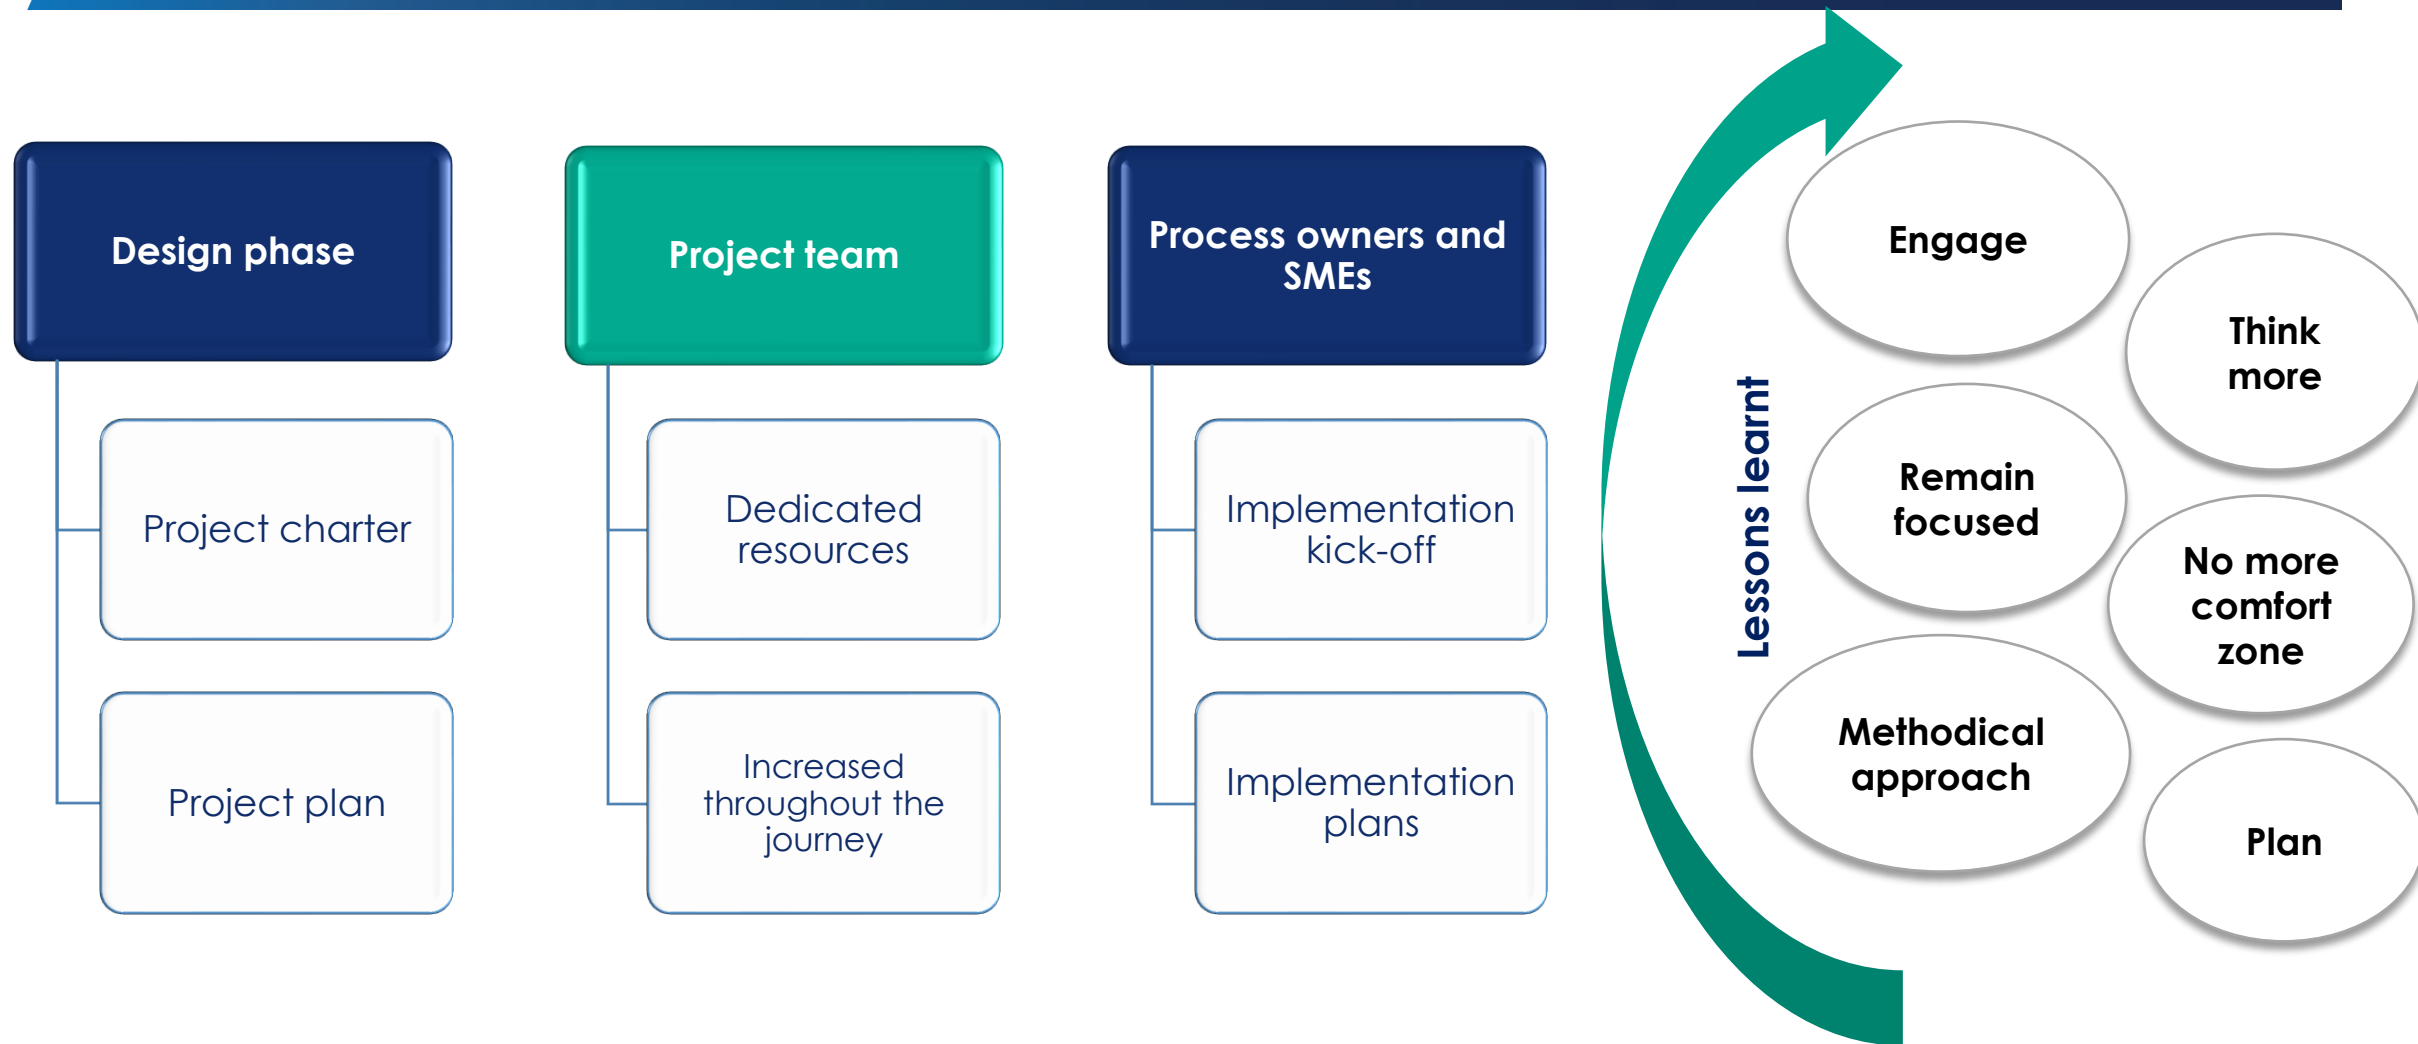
Design phase

Project charter

Project plan

Project team

Dedicated resources

Increased throughout the journey

Process owners and SMEs

Implementation kick-off

Implementation plans

Lessons learnt

Engage

Think more

Remain focused

No more comfort zone

Methodical approach

Plan